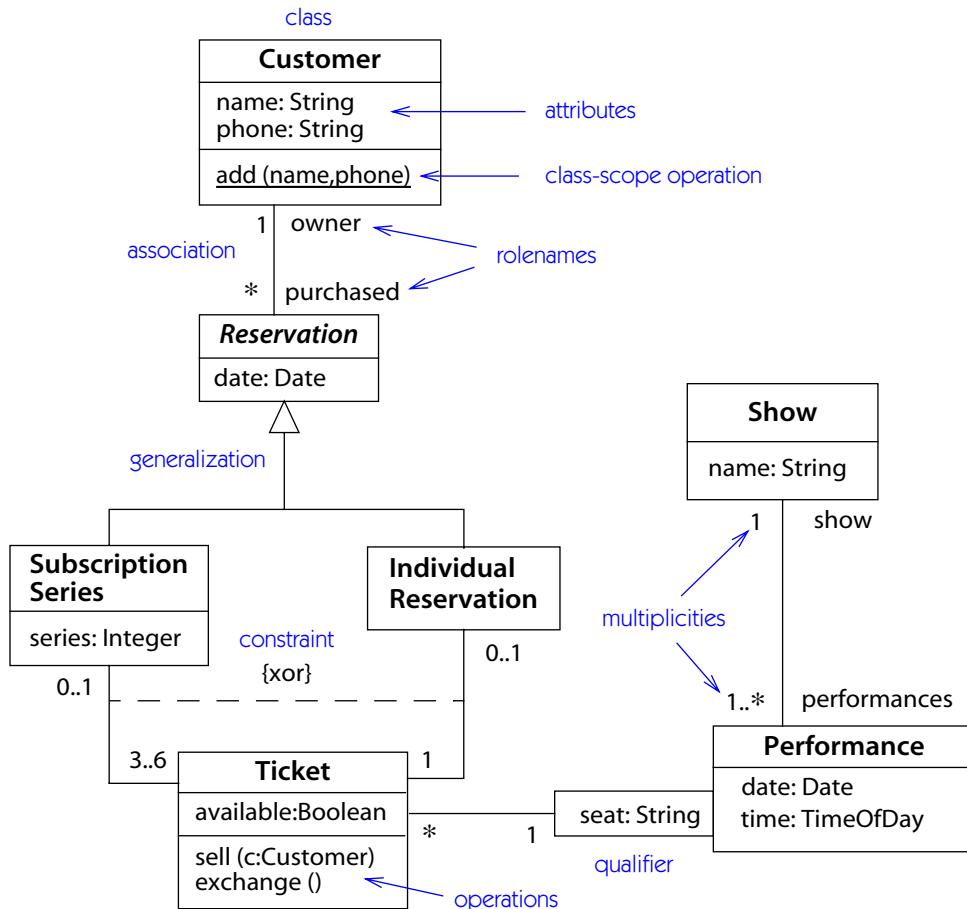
class

Customer
name: String
phone: String
add (name,phone)

attributes
class-scope operation

1 owner
association
rolenames
* purchased

Reservation
date: Date

generalization

Show
name: String

1 show

Subscription Series
series: Integer

Individual Reservation

constraint
{xor}

multiplicities

0..1
0..1

1..* performances

3..6
Ticket
available:Boolean
sell (c:Customer)
exchange ()

1

Performance
date: Date
time: TimeOfDay

* 1
seat: String

qualifier
operations